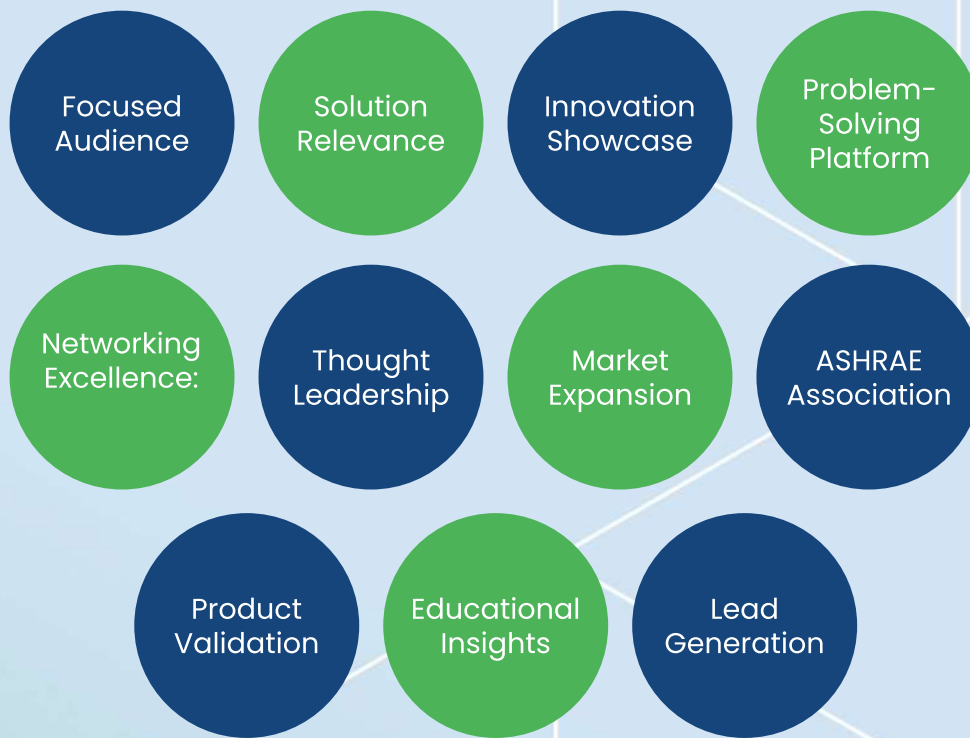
Focused Audience

Solution Relevance

Innovation Showcase

Problem-Solving Platform

Networking Excellence:

Thought Leadership

Market Expansion

ASHRAE Association

Product Validation

Educational Insights

Lead Generation